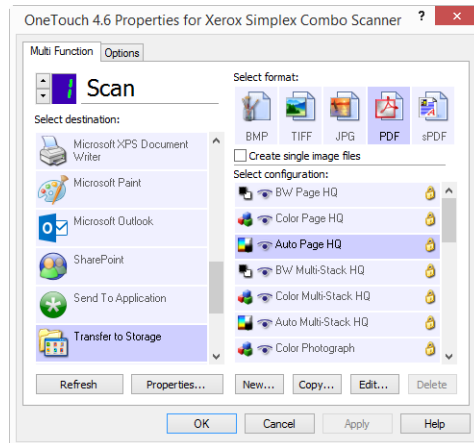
OneTouch 4.6 Properties for Xerox Simplex Combo Scanner ? ✕

Multi Function | Options

1 Scan

Select destination:

Microsoft XPS Document Writer

Microsoft Paint

Microsoft Outlook

SharePoint

Send To Application

Transfer to Storage

Select format:

BMP TIFF JPG PDF sPDF

Create single image files

Select configuration:

BW Page HQ

Color Page HQ

Auto Page HQ

BW Multi-Stack HQ

Color Multi-Stack HQ

Auto Multi-Stack HQ

Color Photograph

Refresh Properties... New... Copy... Edit... Delete

OK Cancel Apply Help